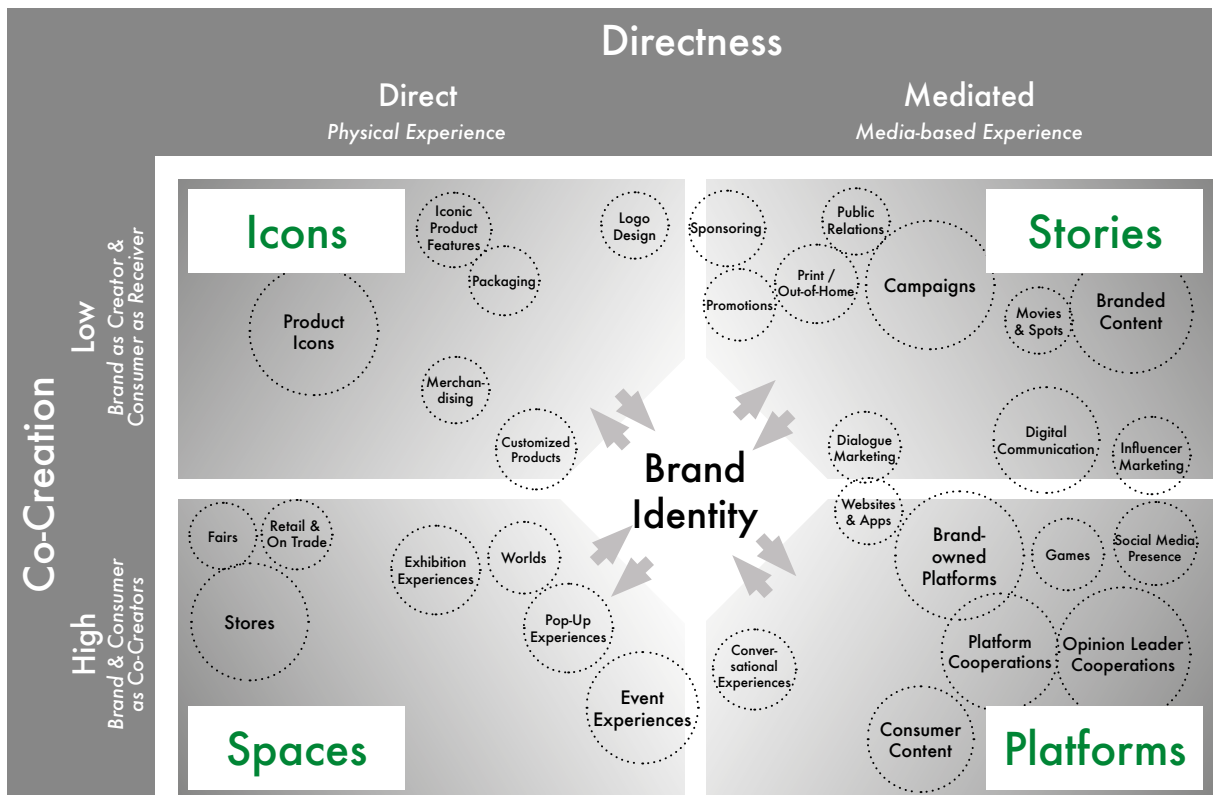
Directness

Direct
Physical Experience

Mediated
Media-based Experience

Co-Creation

Low
Brand as Creator & Consumer as Receiver

High
Brand & Consumer as Co-Creators

Icons

Iconic Product Features

Logo Design

Packaging

Product Icons

Merchandising

Customized Products

Stories

Sponsoring

Public Relations

Print / Out-of-Home

Promotions

Campaigns

Movies & Spots

Branded Content

Digital Communication

Influencer Marketing

Dialogue Marketing

Brand Identity

Spaces

Fairs

Retail & On Trade

Stores

Exhibition Experiences

Worlds

Pop-Up Experiences

Event Experiences

Platforms

Websites & Apps

Brand-owned Platforms

Games

Social Media Presence

Conversational Experiences

Platform Cooperations

Opinion Leader Cooperations

Consumer Content